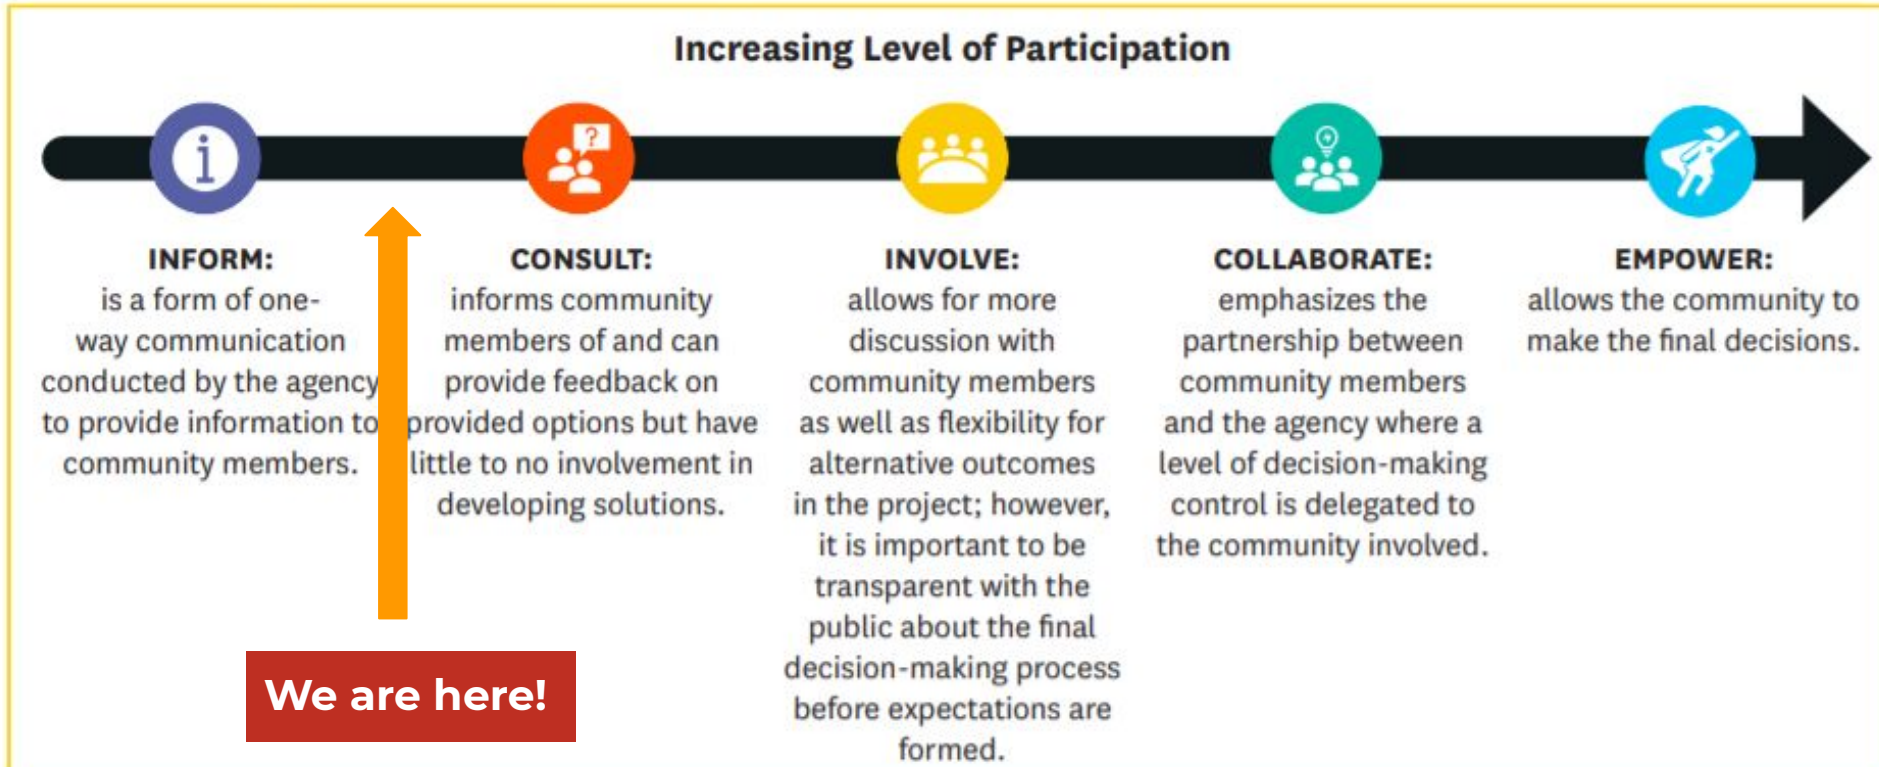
Increasing Level of Participation

INFORM:
is a form of one-way communication conducted by the agency to provide information to community members.

CONSULT:
informs community members of and can provide feedback on provided options but have little to no involvement in developing solutions.

INVOLVE:
allows for more discussion with community members as well as flexibility for alternative outcomes in the project; however, it is important to be transparent with the public about the final decision-making process before expectations are formed.

COLLABORATE:
emphasizes the partnership between community members and the agency where a level of decision-making control is delegated to the community involved.

EMPOWER:
allows the community to make the final decisions.

We are here!